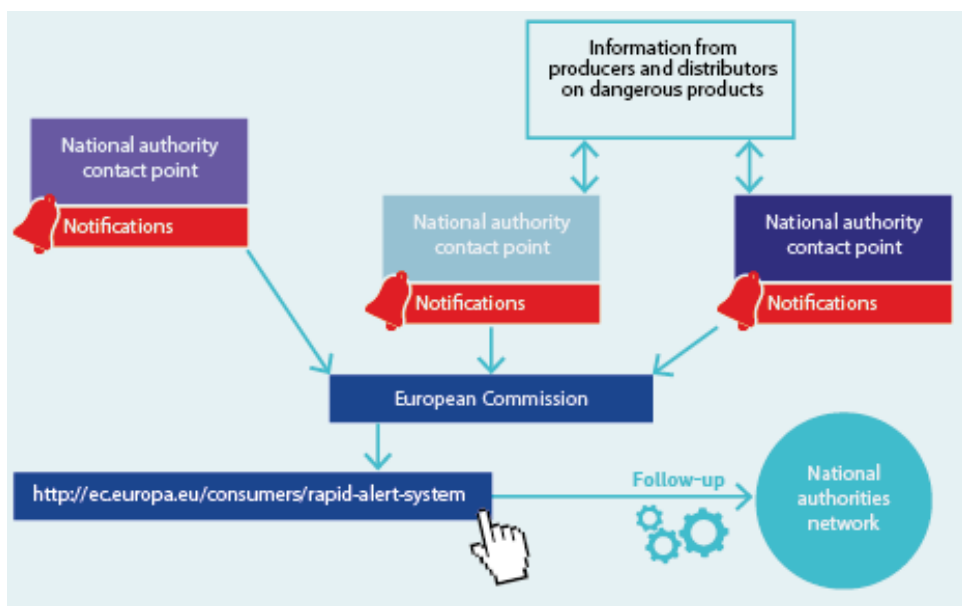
Information from producers and distributors on dangerous products

National authority contact point

Notifications

National authority contact point

Notifications

National authority contact point

Notifications

European Commission

http://ec.europa.eu/consumers/rapid-alert-system

Follow-up

National authorities network